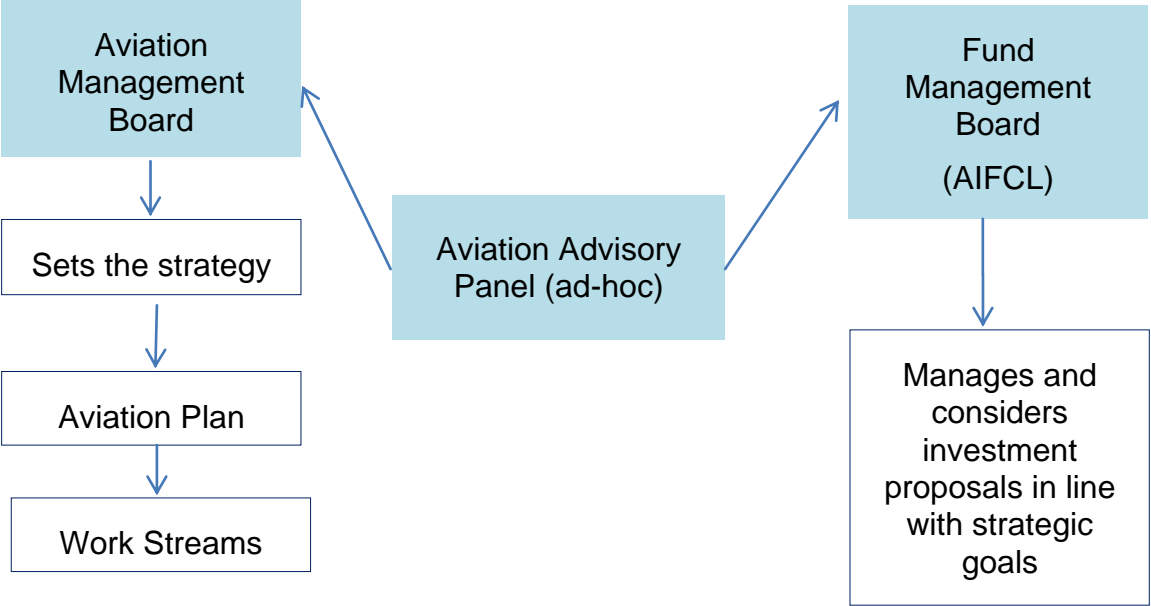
Aviation Management Board

Sets the strategy

Aviation Plan

Work Streams

Aviation Advisory Panel (ad-hoc)

Fund Management Board

(AIFCL)

Manages and considers investment proposals in line with strategic goals